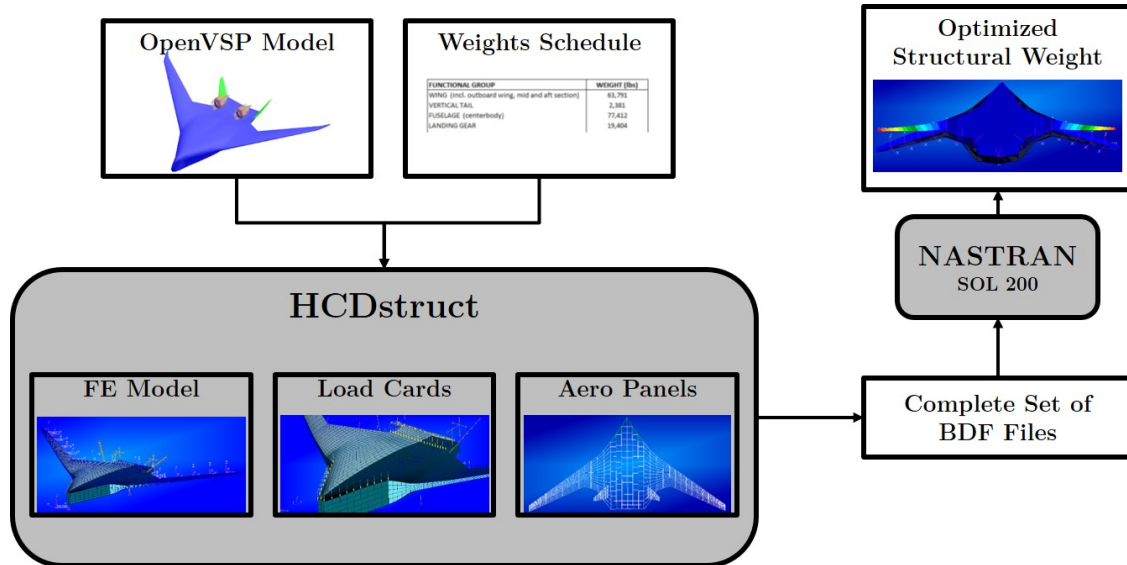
OpenVSP Model

Weights Schedule

| FUNCTIONAL GROUP | WEIGHT (lbs) |
|---|---|
| WING (incl. outboard wing, mid and aft section) | 63,791 |
| VERTICAL TAIL | 2,381 |
| FUSELAGE (centerbody) | 77,412 |
| LANDING GEAR | 19,404 |

Optimized Structural Weight

NASTRAN
SOL 200

HCDstruct

FE Model

Load Cards

Aero Panels

Complete Set of BDF Files